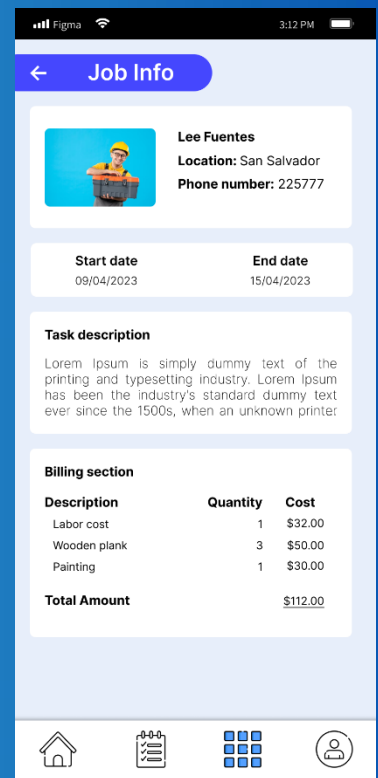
Figma 3:12 PM

← Job Info

Lee Fuentes
Location: San Salvador
Phone number: 225777

Start date
09/04/2023

End date
15/04/2023

Task description

Lorem Ipsum is simply dummy text of the printing and typesetting industry. Lorem Ipsum has been the industry's standard dummy text ever since the 1500s, when an unknown printer

Billing section

| Description | Quantity | Cost |
|---|---|---|
| Labor cost | 1 | \$32.00 |
| Wooden plank | 3 | \$50.00 |
| Painting | 1 | \$30.00 |

Total Amount \$112.00